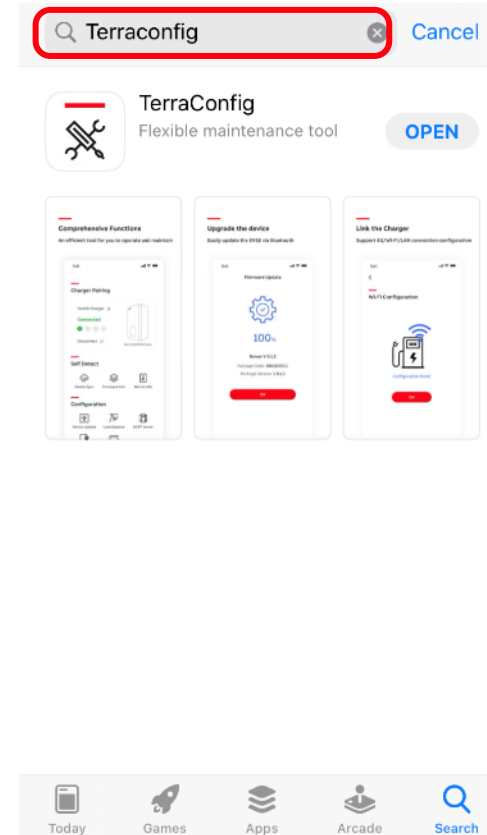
Terraconfig

Cancel

TerraConfig

Flexible maintenance tool

OPEN

Comprehensive Functions

An efficient tool for you to operate and maintain

Charger Pairing

Connected

Disconnect

Self Detect

Configuration

Upgrade the device

Easily update the EVSE via Bluetooth

Firmware Update

100%

OK

Link the Charger

Support 4G/Wi-Fi/LAN connection configuration

Wi-Fi Configuration

OK

Today

Games

Apps

Arcade

Search